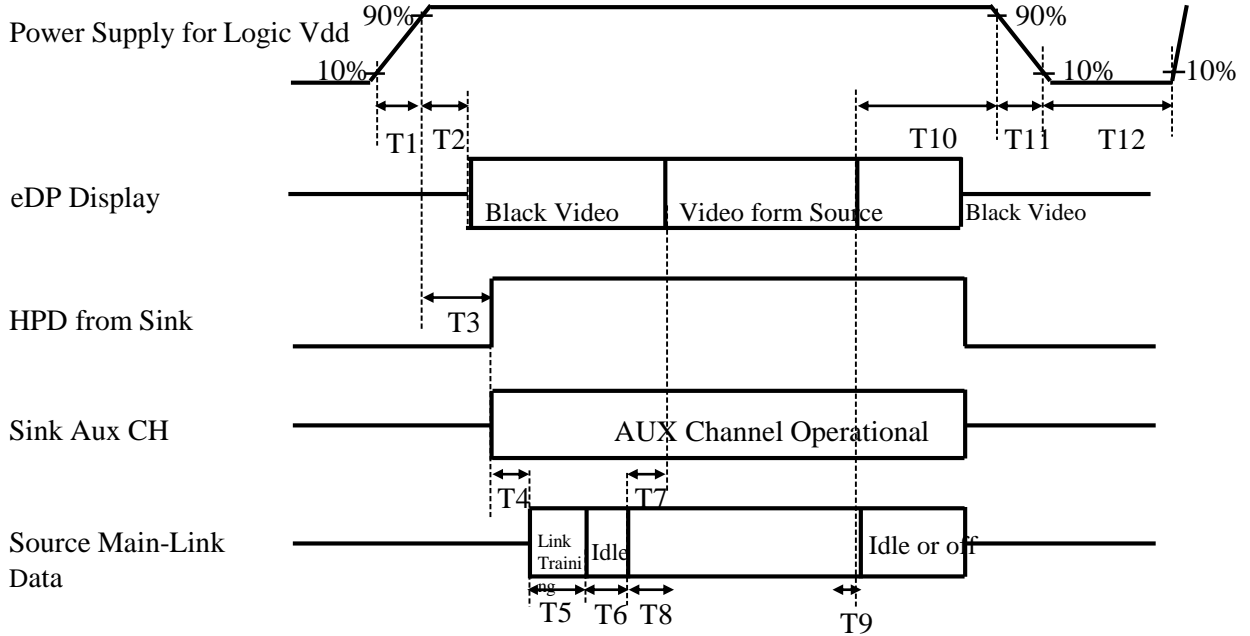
Power Supply for Logic Vdd

90%

10%

90%

10%

10%

T1

T2

T10

T11

T12

eDP Display

Black Video

Video form Source

Black Video

HPD from Sink

T3

Sink Aux CH

AUX Channel Operational

T4

T7

Source Main-Link Data

Link Training

Idle

Idle or off

T5

T6

T8

T9